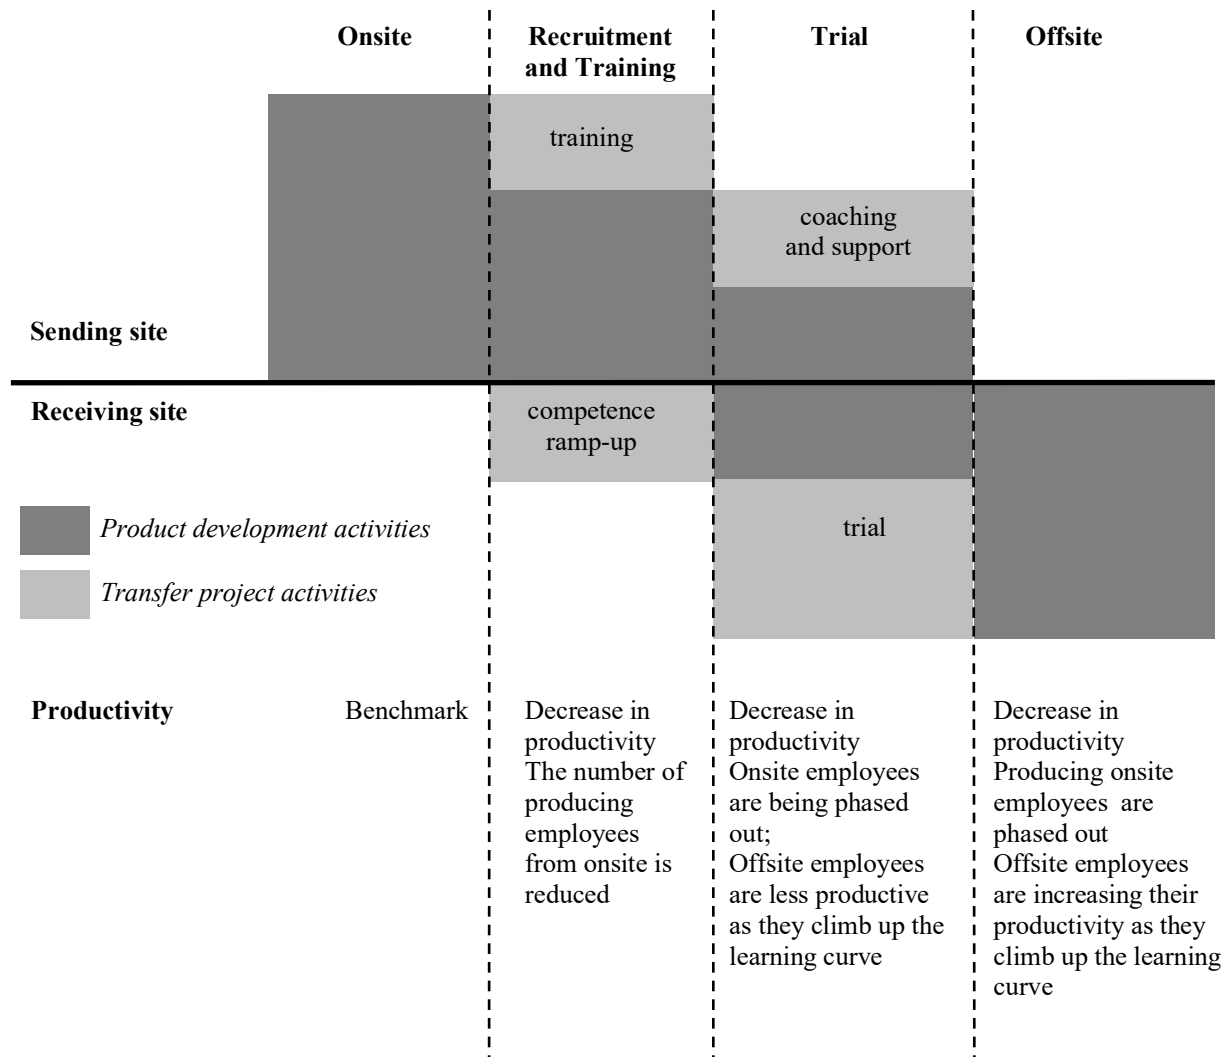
Onsite

Recruitment and Training

Trial

Offsite

training

coaching and support

Sending site

Receiving site

competence ramp-up

Product development activities

Transfer project activities

trial

Productivity

Benchmark

Decrease in productivity
The number of producing employees from onsite is reduced

Decrease in productivity
Onsite employees are being phased out;
Offsite employees are less productive as they climb up the learning curve

Decrease in productivity
Producing onsite employees are phased out
Offsite employees are increasing their productivity as they climb up the learning curve